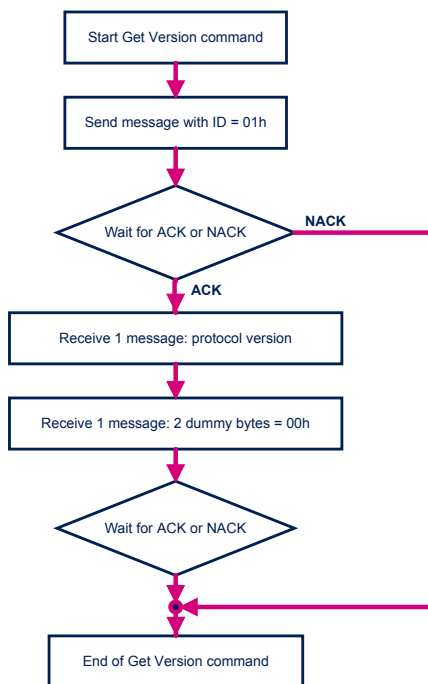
Start Get Version command

Send message with ID = 01h

Wait for ACK or NACK

NACK

ACK

Receive 1 message: protocol version

Receive 1 message: 2 dummy bytes = 00h

Wait for ACK or NACK

End of Get Version command